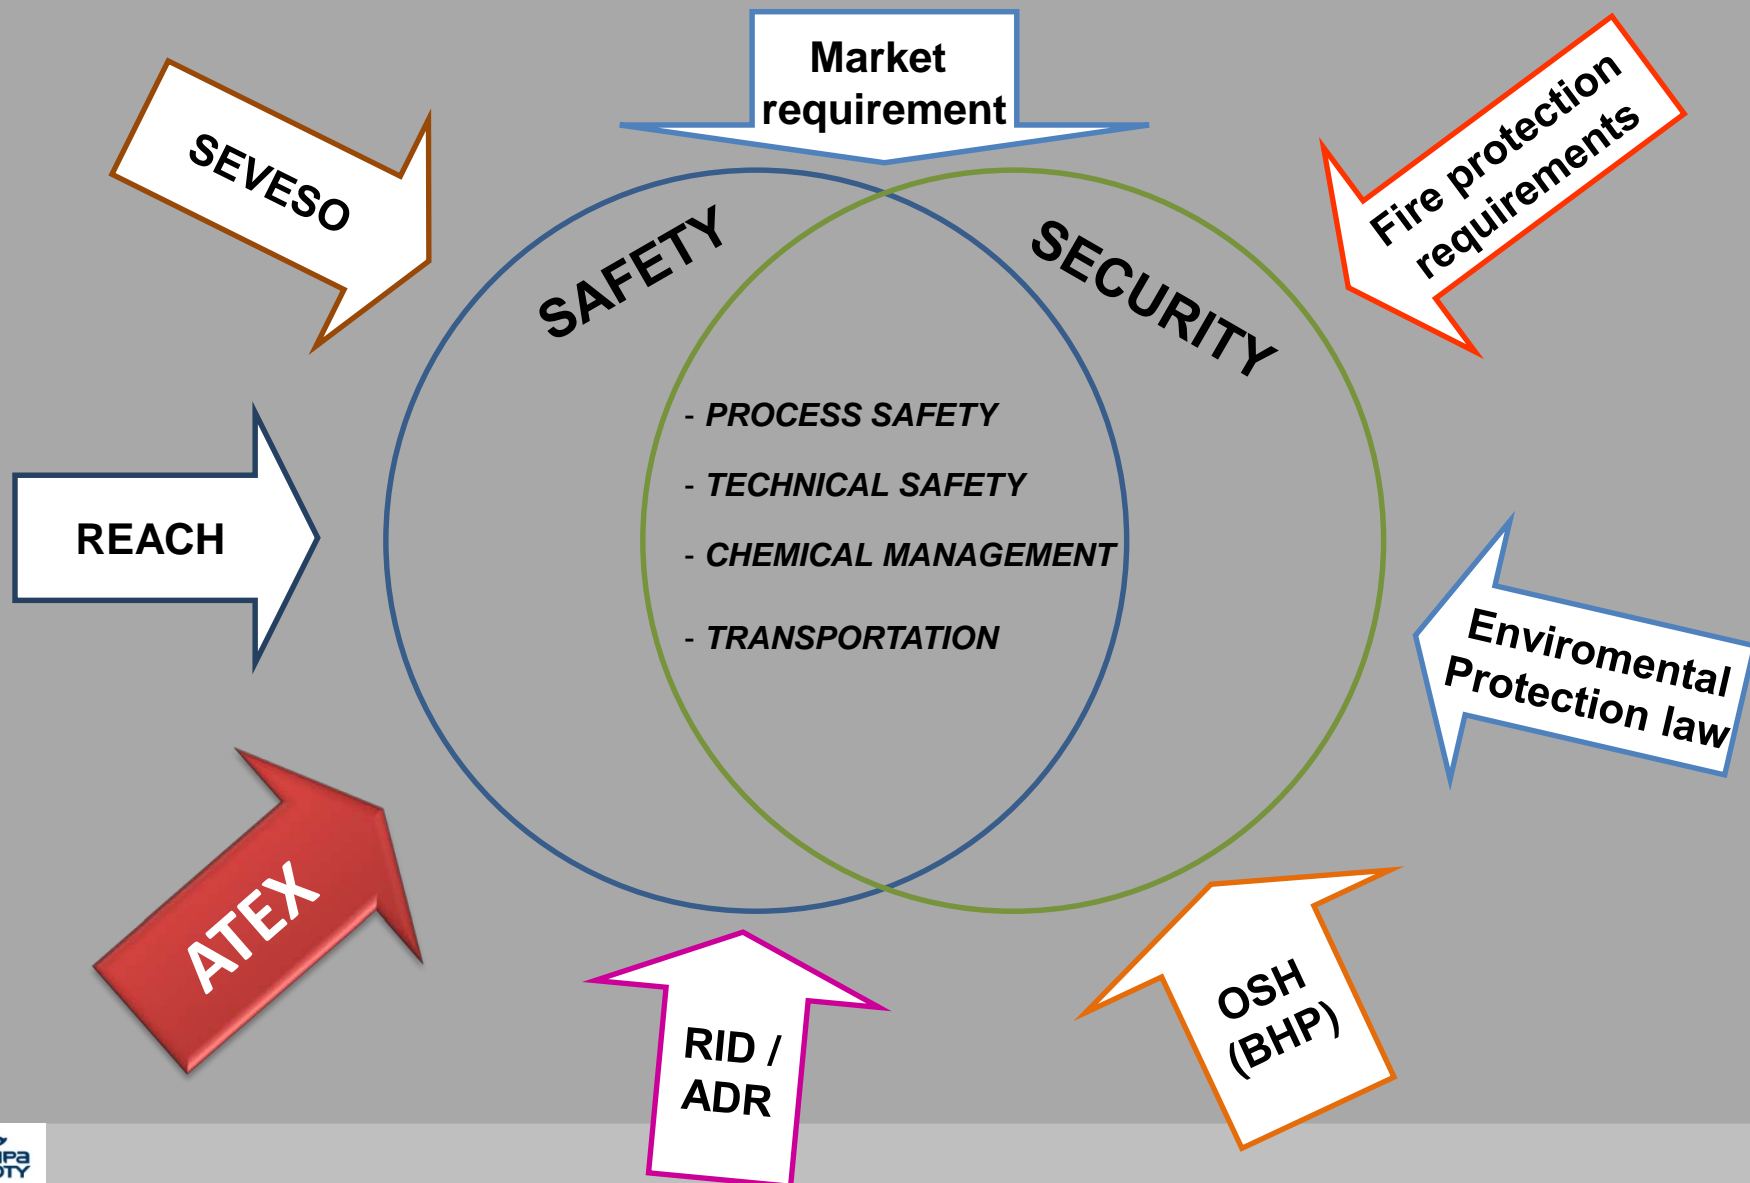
Market requirement

SEVESO

Fire protection requirements

SAFETY

SECURITY

REACH

- PROCESS SAFETY

- TECHNICAL SAFETY

- CHEMICAL MANAGEMENT

- TRANSPORTATION

Enviromental Protection law

ATEX

RID / ADR

OSH (BHP)

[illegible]